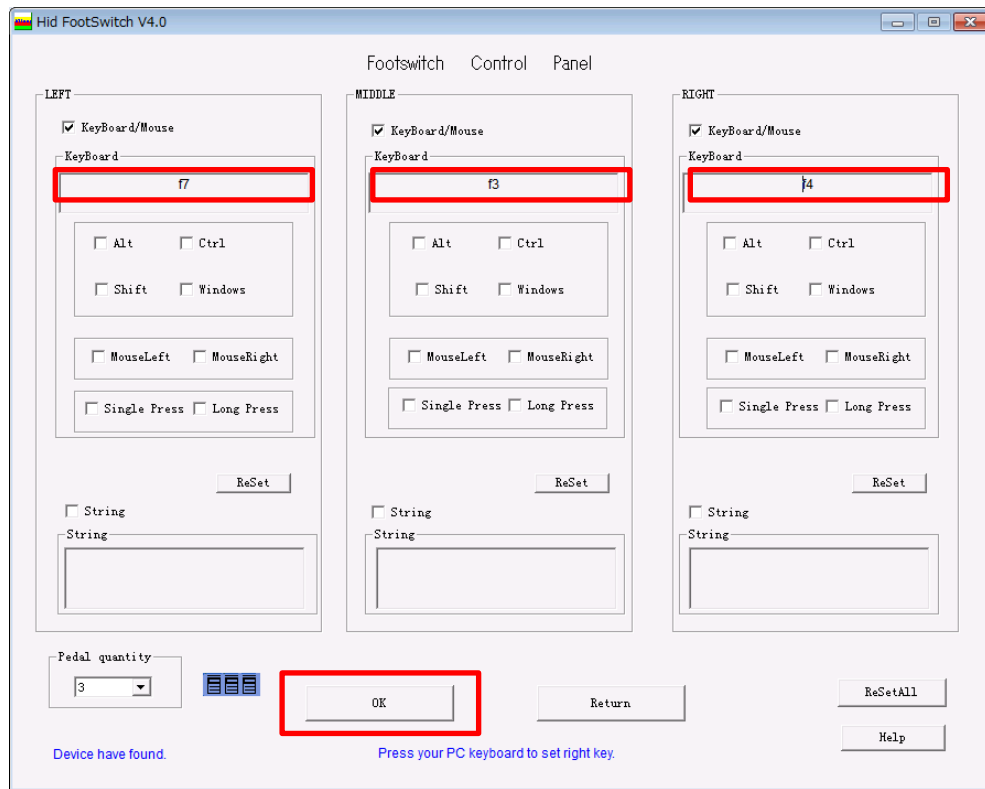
Hid FootSwitch V4.0

Footswitch Control Panel

LEFT
KeyBoard/Mouse
KeyBoard
f7
Alt
Ctrl
Shift
Windows
MouseLeft
MouseRight
Single Press
Long Press
ReSet
String
String

MIDDLE
KeyBoard/Mouse
KeyBoard
f3
Alt
Ctrl
Shift
Windows
MouseLeft
MouseRight
Single Press
Long Press
ReSet
String
String

RIGHT
KeyBoard/Mouse
KeyBoard
f4
Alt
Ctrl
Shift
Windows
MouseLeft
MouseRight
Single Press
Long Press
ReSet
String
String

Pedal quantity
3
OK
Return
ReSetAll
Help
Device have found.
Press your PC keyboard to set right key.